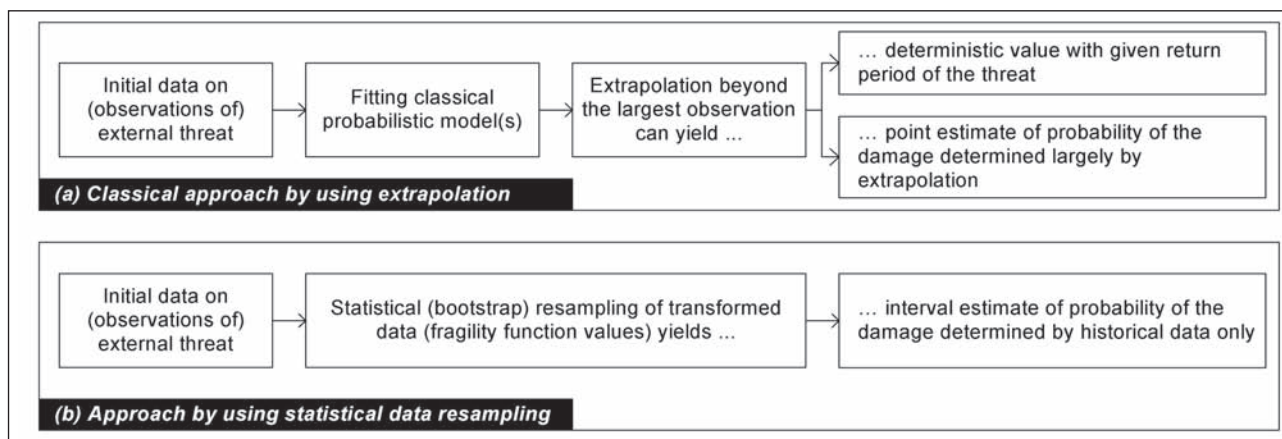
Initial data on (observations of) external threat

Fitting classical probabilistic model(s)

Extrapolation beyond the largest observation can yield ...

... deterministic value with given return period of the threat

... point estimate of probability of the damage determined largely by extrapolation

(a) Classical approach by using extrapolation

Initial data on (observations of) external threat

Statistical (bootstrap) resampling of transformed data (fragility function values) yields ...

... interval estimate of probability of the damage determined by historical data only

(b) Approach by using statistical data resampling